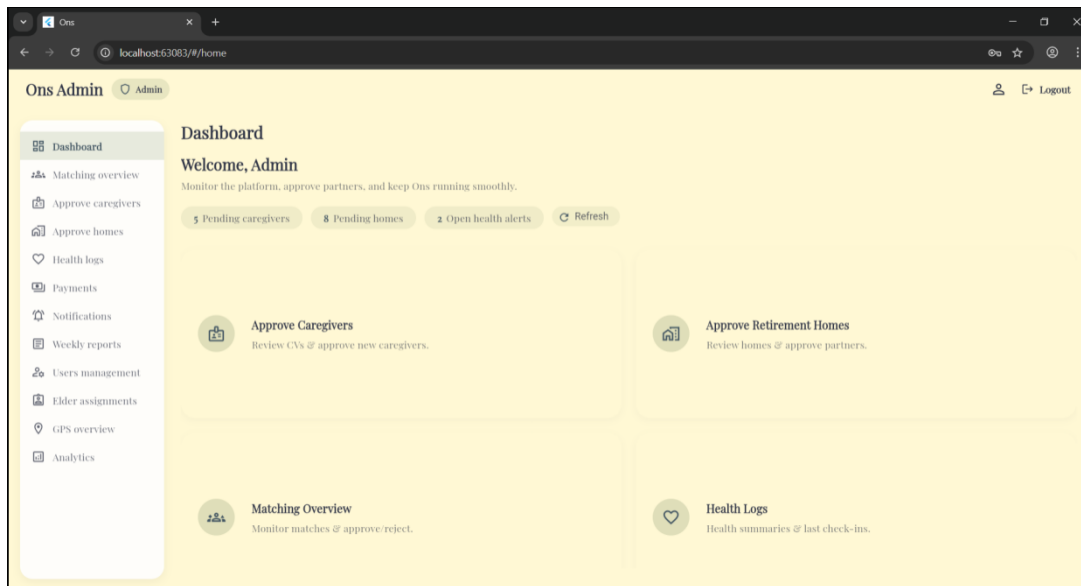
Ons
localhost:63083/#/home

Ons Admin Admin
Logout

Dashboard
Matching overview
Approve caregivers
Approve homes
Health logs
Payments
Notifications
Weekly reports
Users management
Elder assignments
GPS overview
Analytics

Dashboard

Welcome, Admin

Monitor the platform, approve partners, and keep Ons running smoothly.

5 Pending caregivers 8 Pending homes 2 Open health alerts Refresh

Approve Caregivers
Review CVs & approve new caregivers.

Approve Retirement Homes
Review homes & approve partners.

Matching Overview
Monitor matches & approve/reject.

Health Logs
Health summaries & last check-ins.